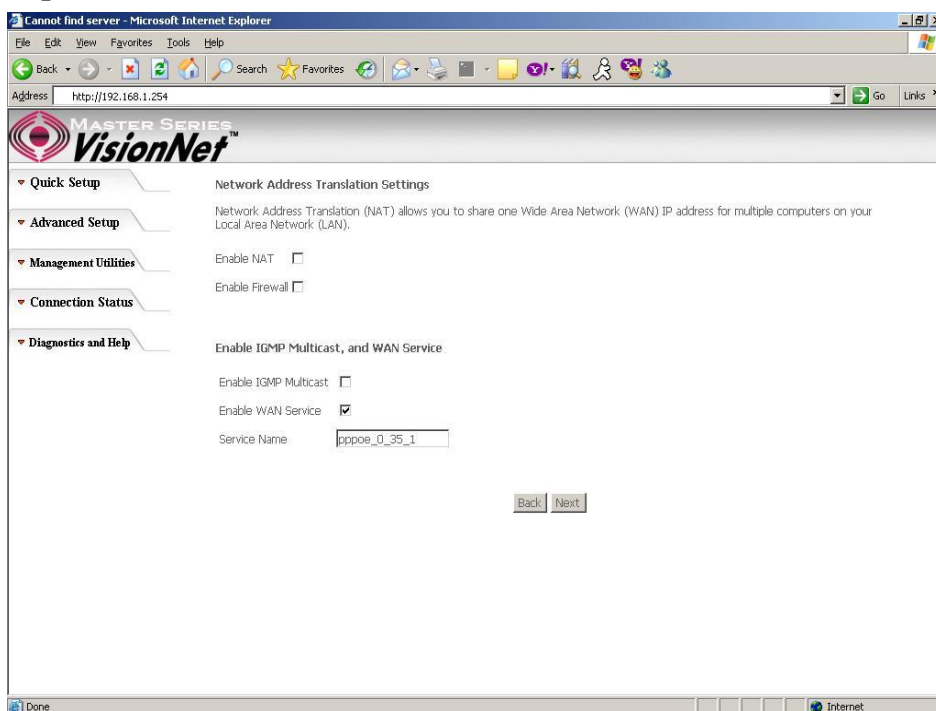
Cannot find server - Microsoft Internet Explorer

File Edit View Favorites Tools Help

Back Search Favorites

Address http://192.168.1.254 Go Links

MASTER SERIES
VisionNet™

Quick Setup

Advanced Setup

Management Utilities

Connection Status

Diagnostics and Help

Network Address Translation Settings

Network Address Translation (NAT) allows you to share one Wide Area Network (WAN) IP address for multiple computers on your Local Area Network (LAN).

Enable NAT

Enable Firewall

Enable IGMP Multicast, and WAN Service

Enable IGMP Multicast

Enable WAN Service

Service Name pppoe_0_35_1

Back Next

Done Internet